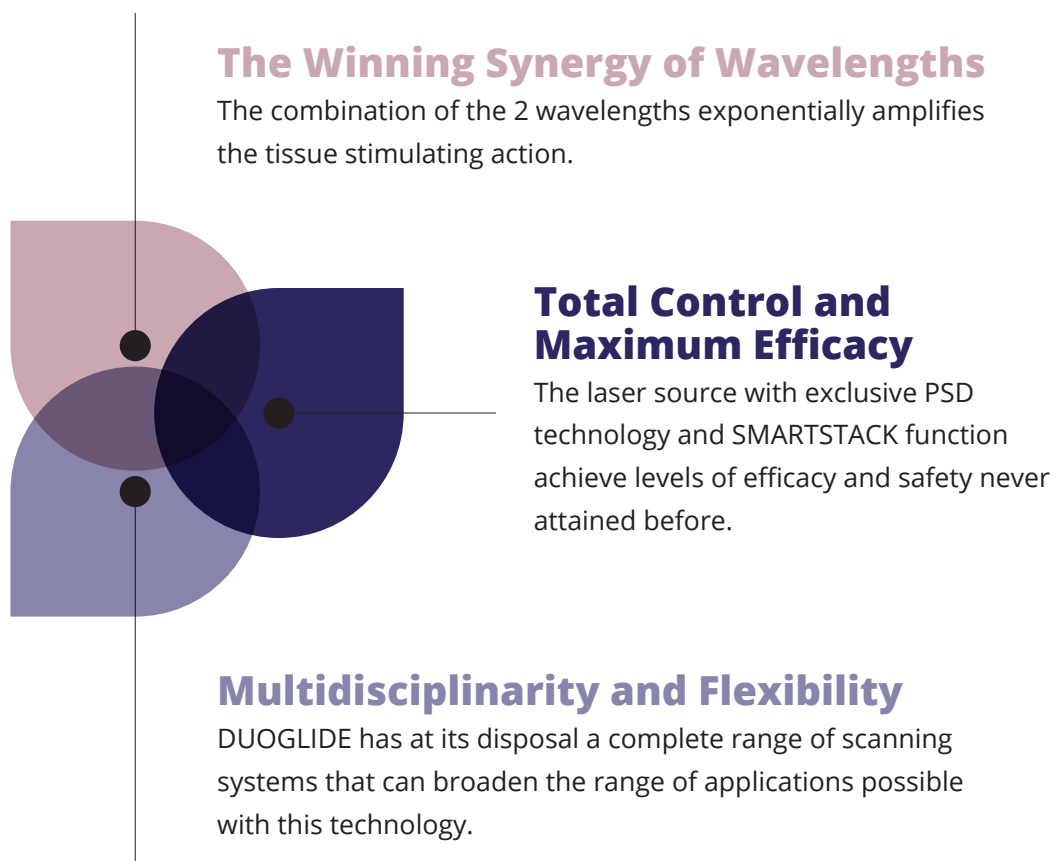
The Winning Synergy of Wavelengths
The combination of the 2 wavelengths exponentially amplifies the tissue stimulating action.

Total Control and Maximum Efficacy
The laser source with exclusive PSD technology and SMARTSTACK function achieve levels of efficacy and safety never attained before.

Multidisciplinarity and Flexibility
DUOGLIDE has at its disposal a complete range of scanning systems that can broaden the range of applications possible with this technology.